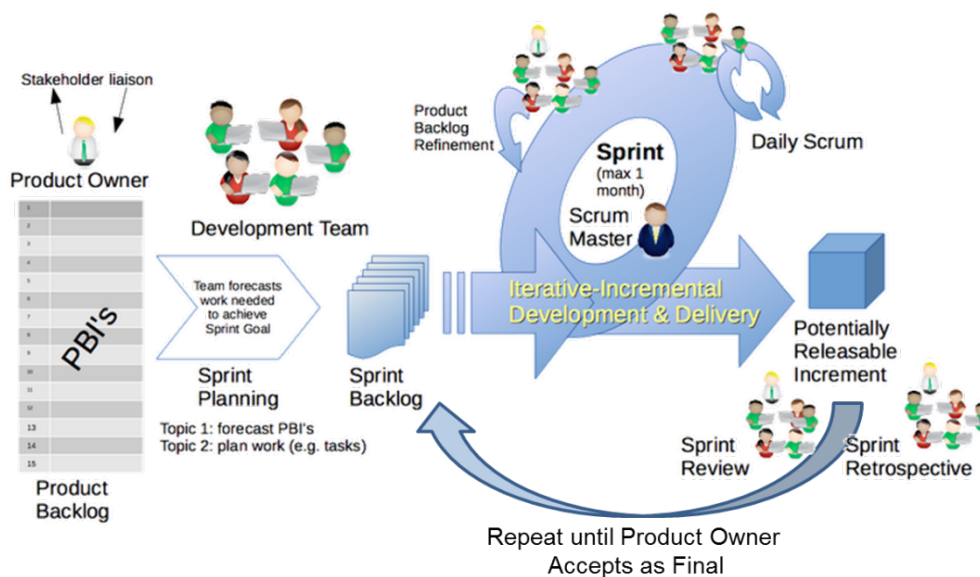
Stakeholder liaison

Product Owner

1
2
3
4
5
6
7
8
9
10
11
12
13
14
15

PBI's

Product Backlog

Development Team

Team forecasts work needed to achieve Sprint Goal

Sprint Planning

Topic 1: forecast PBI's
Topic 2: plan work (e.g. tasks)

Sprint Backlog

Product Backlog Refinement

Sprint (max 1 month)

Scrum Master

Daily Scrum

Iterative-Incremental Development & Delivery

Potentially Releasable Increment

Sprint Review

Sprint Retrospective

Repeat until Product Owner Accepts as Final